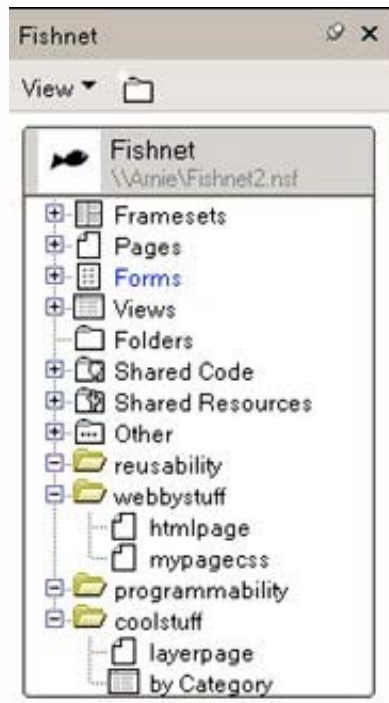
Fishnet

View

Fishnet
\\Arnie\Fishnet2.nsf

Framesets
Pages
Forms
Views
Folders
Shared Code
Shared Resources
Other
reusability
webbystuff
htmlpage
mypagecss
programmability
coolstuff
layerpage
by Category